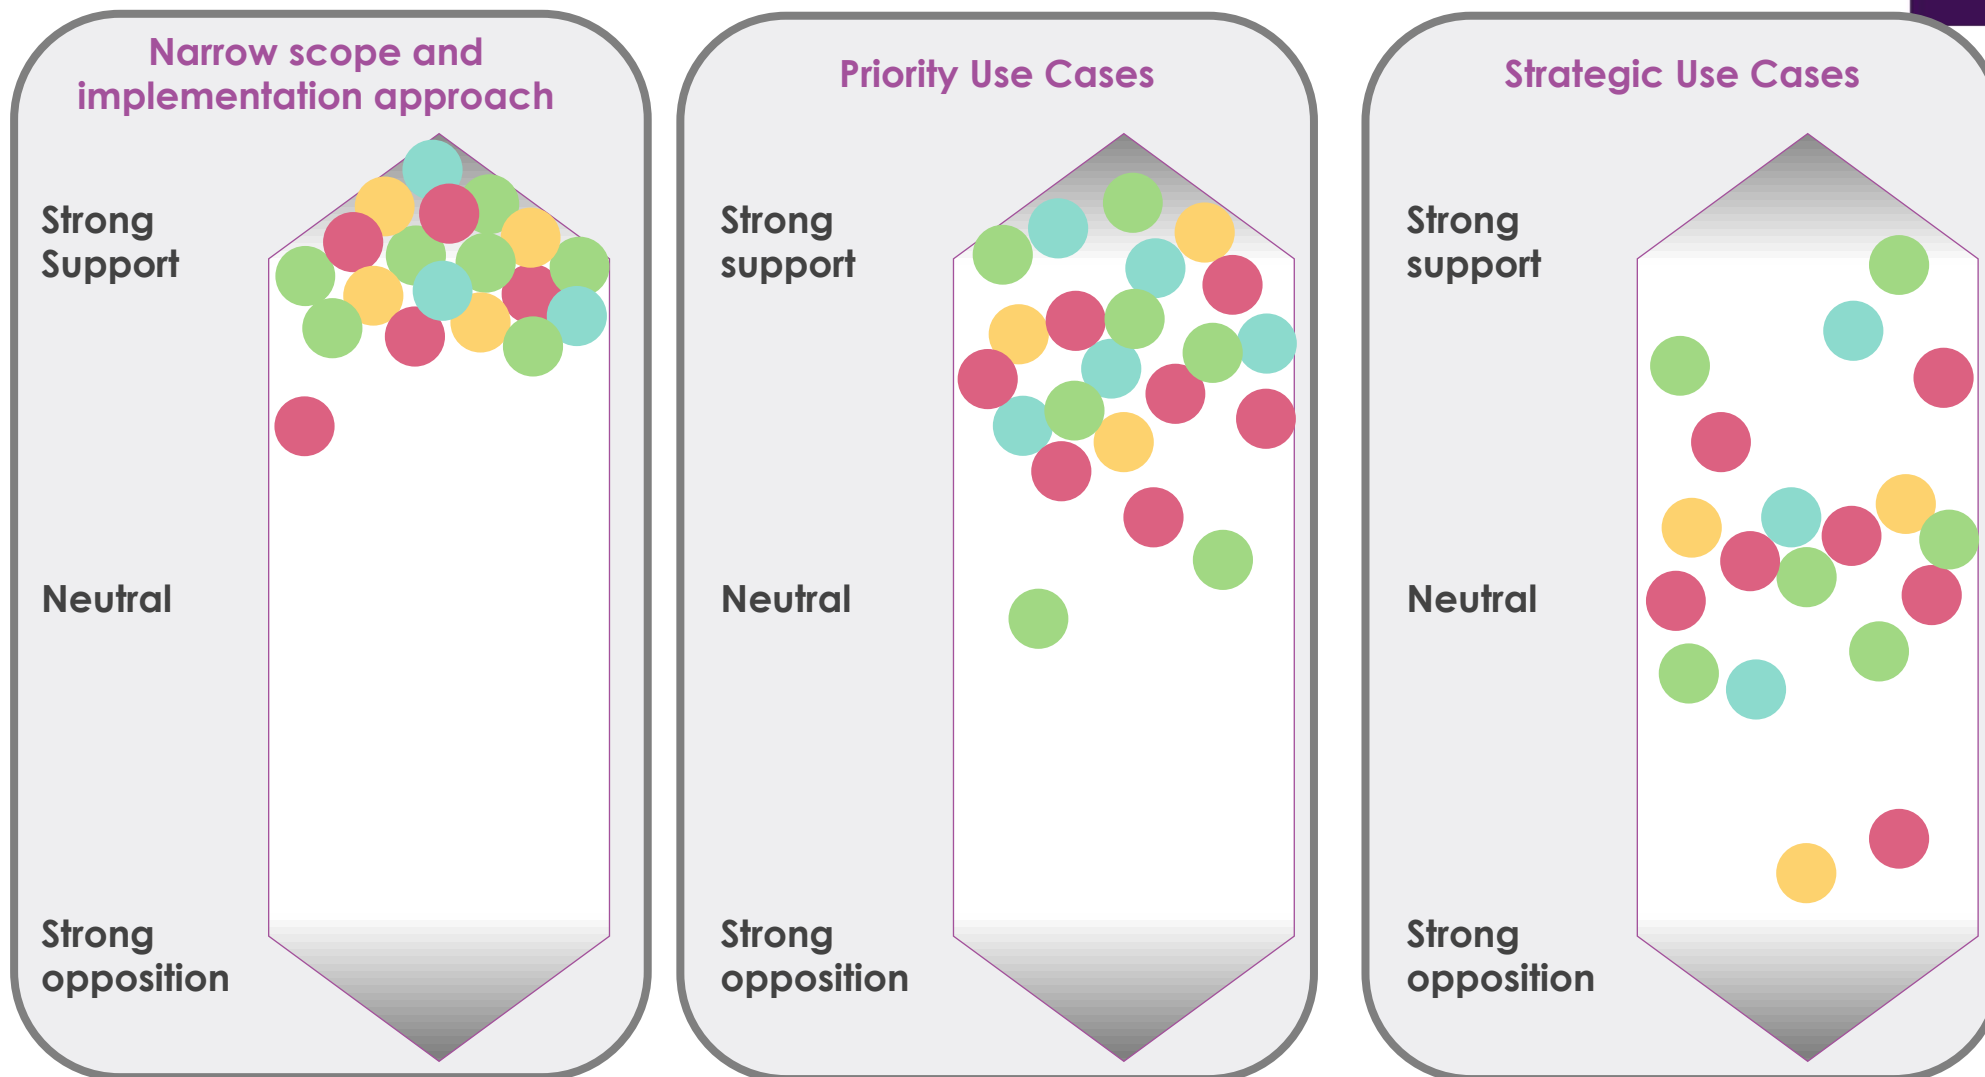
Narrow scope and implementation approach

Strong Support

Neutral

Strong opposition

Priority Use Cases

Strong support

Neutral

Strong opposition

Strategic Use Cases

Strong support

Neutral

Strong opposition